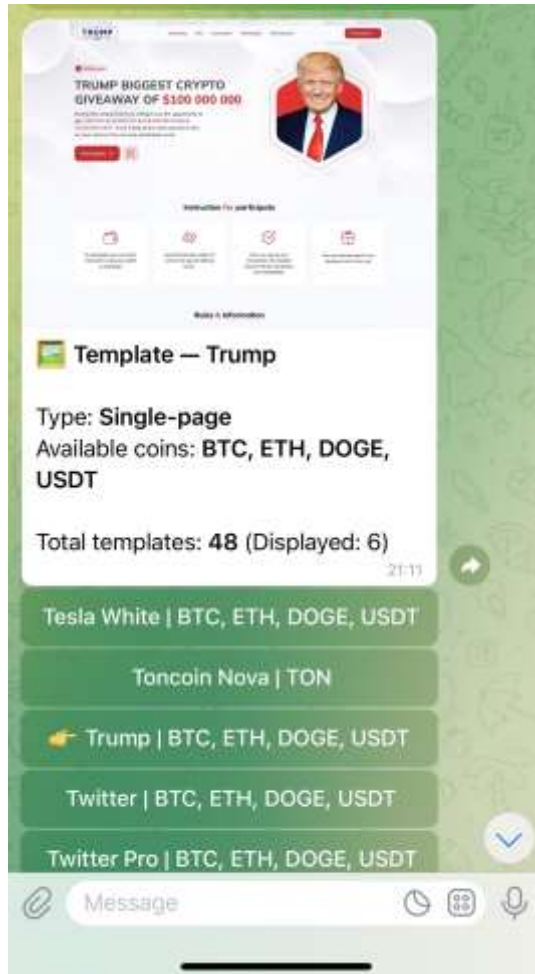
TRUMP

TRUMP BIGGEST CRYPTO GIVEAWAY OF $100 000 000

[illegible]

Instruction for participate

Rules & information

🖼 Template — Trump

Type: Single-page
Available coins: BTC, ETH, DOGE, USDT

Total templates: 48 (Displayed: 6)

21:11

Tesla White | BTC, ETH, DOGE, USDT

Toncoin Nova | TON

👉 Trump | BTC, ETH, DOGE, USDT

Twitter | BTC, ETH, DOGE, USDT

Twitter Pro | BTC, ETH, DOGE, USDT

Message